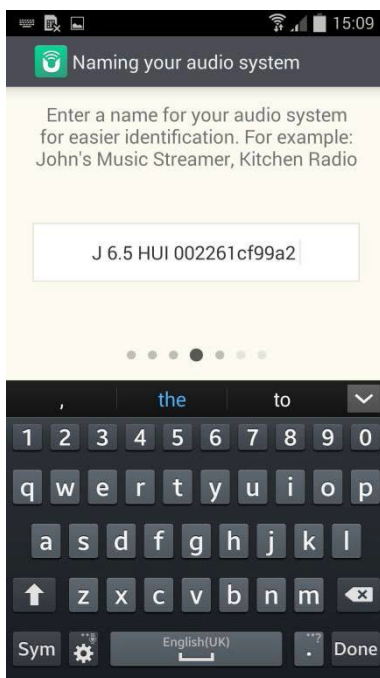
15:09

Naming your audio system

Enter a name for your audio system for easier identification. For example: John's Music Streamer, Kitchen Radio

J 6.5 HUI 002261cf99a2

, the to

1 2 3 4 5 6 7 8 9 0

q w e r t y u i o p

a s d f g h j k l

z x c v b n m

Sym English(UK) . Done